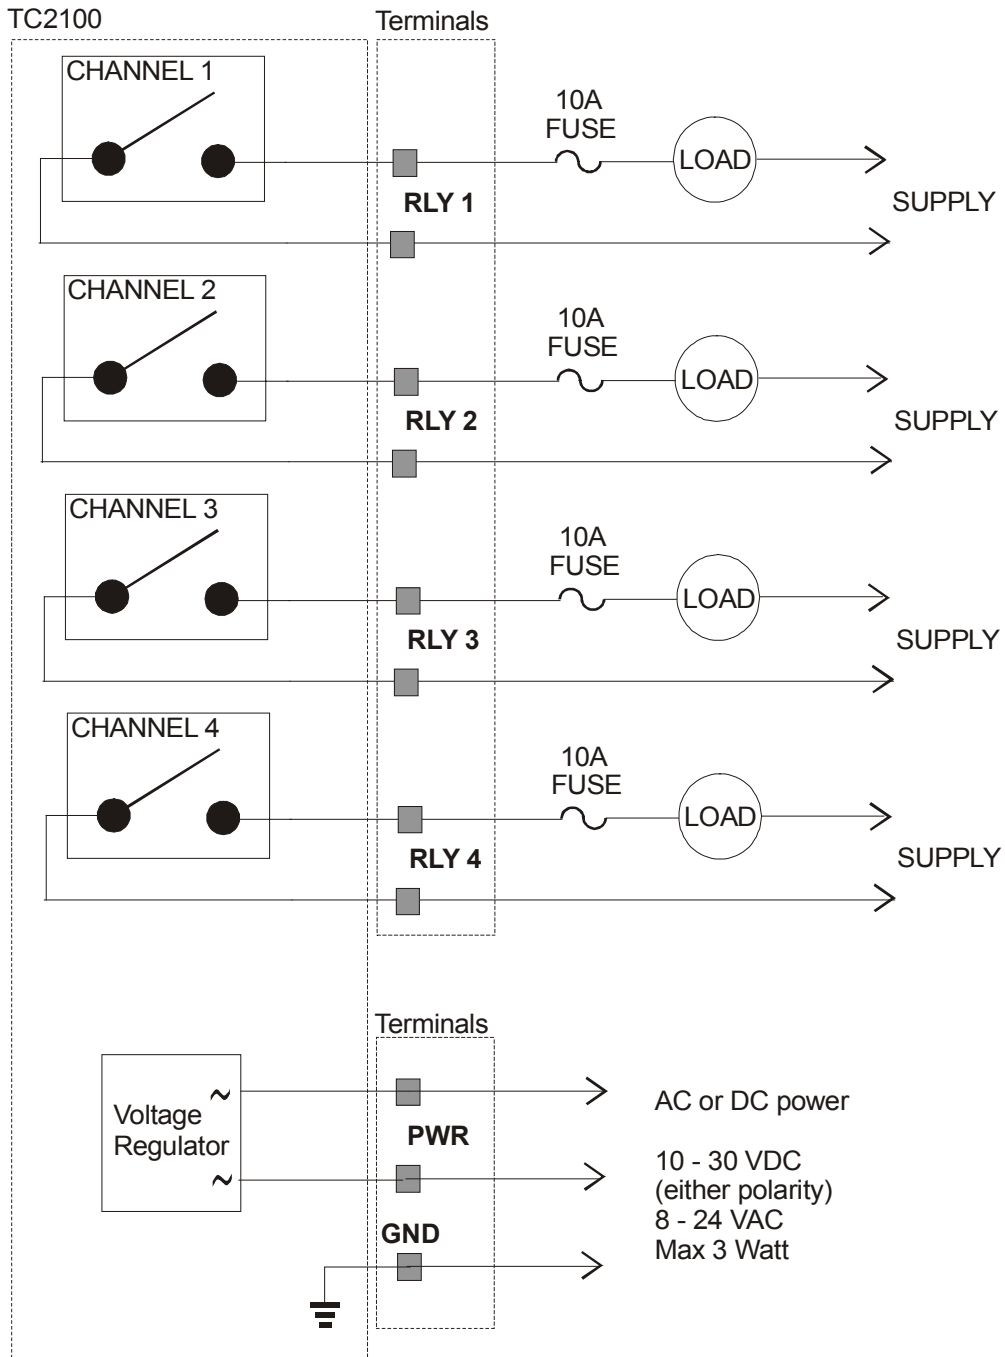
TC2100

Terminals

CHANNEL 1

10A FUSE

LOAD

RLY 1

SUPPLY

CHANNEL 2

10A FUSE

LOAD

RLY 2

SUPPLY

CHANNEL 3

10A FUSE

LOAD

RLY 3

SUPPLY

CHANNEL 4

10A FUSE

LOAD

RLY 4

SUPPLY

Terminals

Voltage Regulator

~

~

PWR

GND

AC or DC power

10 - 30 VDC
(either polarity)
8 - 24 VAC
Max 3 Watt